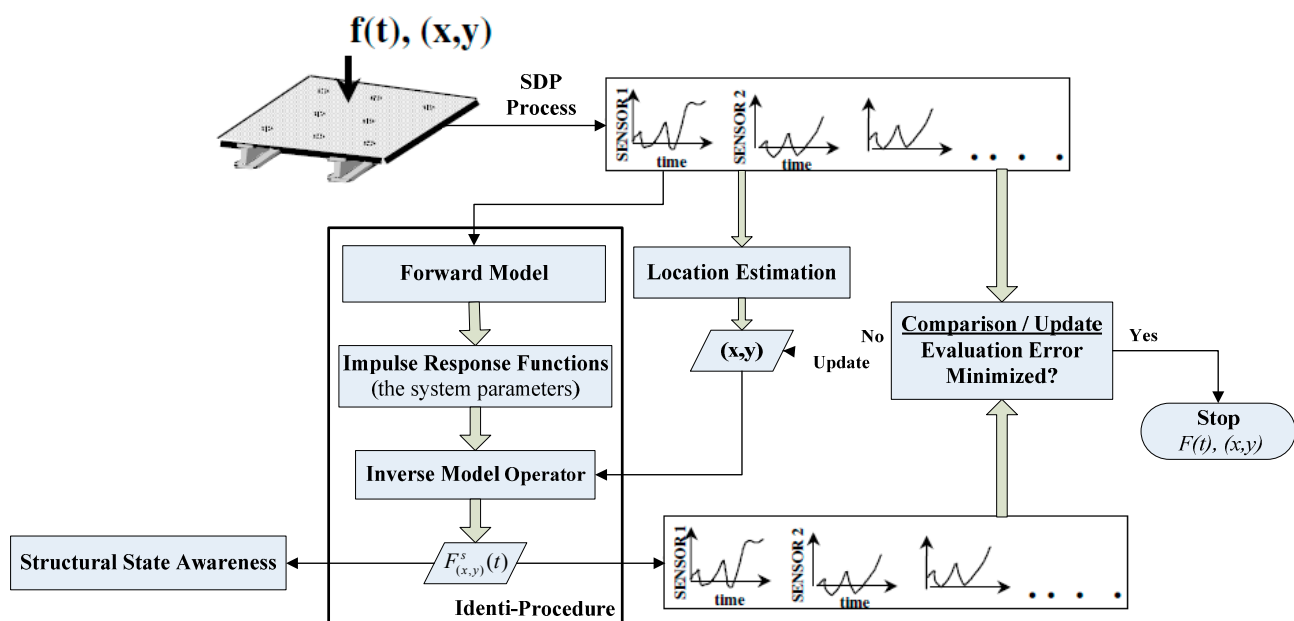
f(t), (x,y)

SDP Process

SENSOR 1
time
SENSOR 2
time
. . . .

Forward Model

Location Estimation

Impulse Response Functions (the system parameters)

(x,y)

No Update

Comparison / Update Evaluation Error Minimized?

Yes

Stop $F(t)$, $(x,y)$

Inverse Model Operator

Structural State Awareness

$F^{s}_{(x,y)}(t)$

Identi-Procedure

SENSOR 1
time
SENSOR 2
time
. . . .